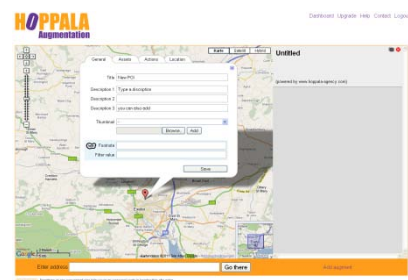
HOPPALA
Augmentation

Dashboard Upgrade Help Contact Logout

Map Satellite Hybrid

General Assets Actions Location

Title New POI
Description 1 Type a description
Description 2
Description 3 you can also add
Thumbnail
Browse... Add
Footnote
Filter value
Save

Untitled
(powered by www.hoppala-agency.com)

Google

Enter address Go there Add augment